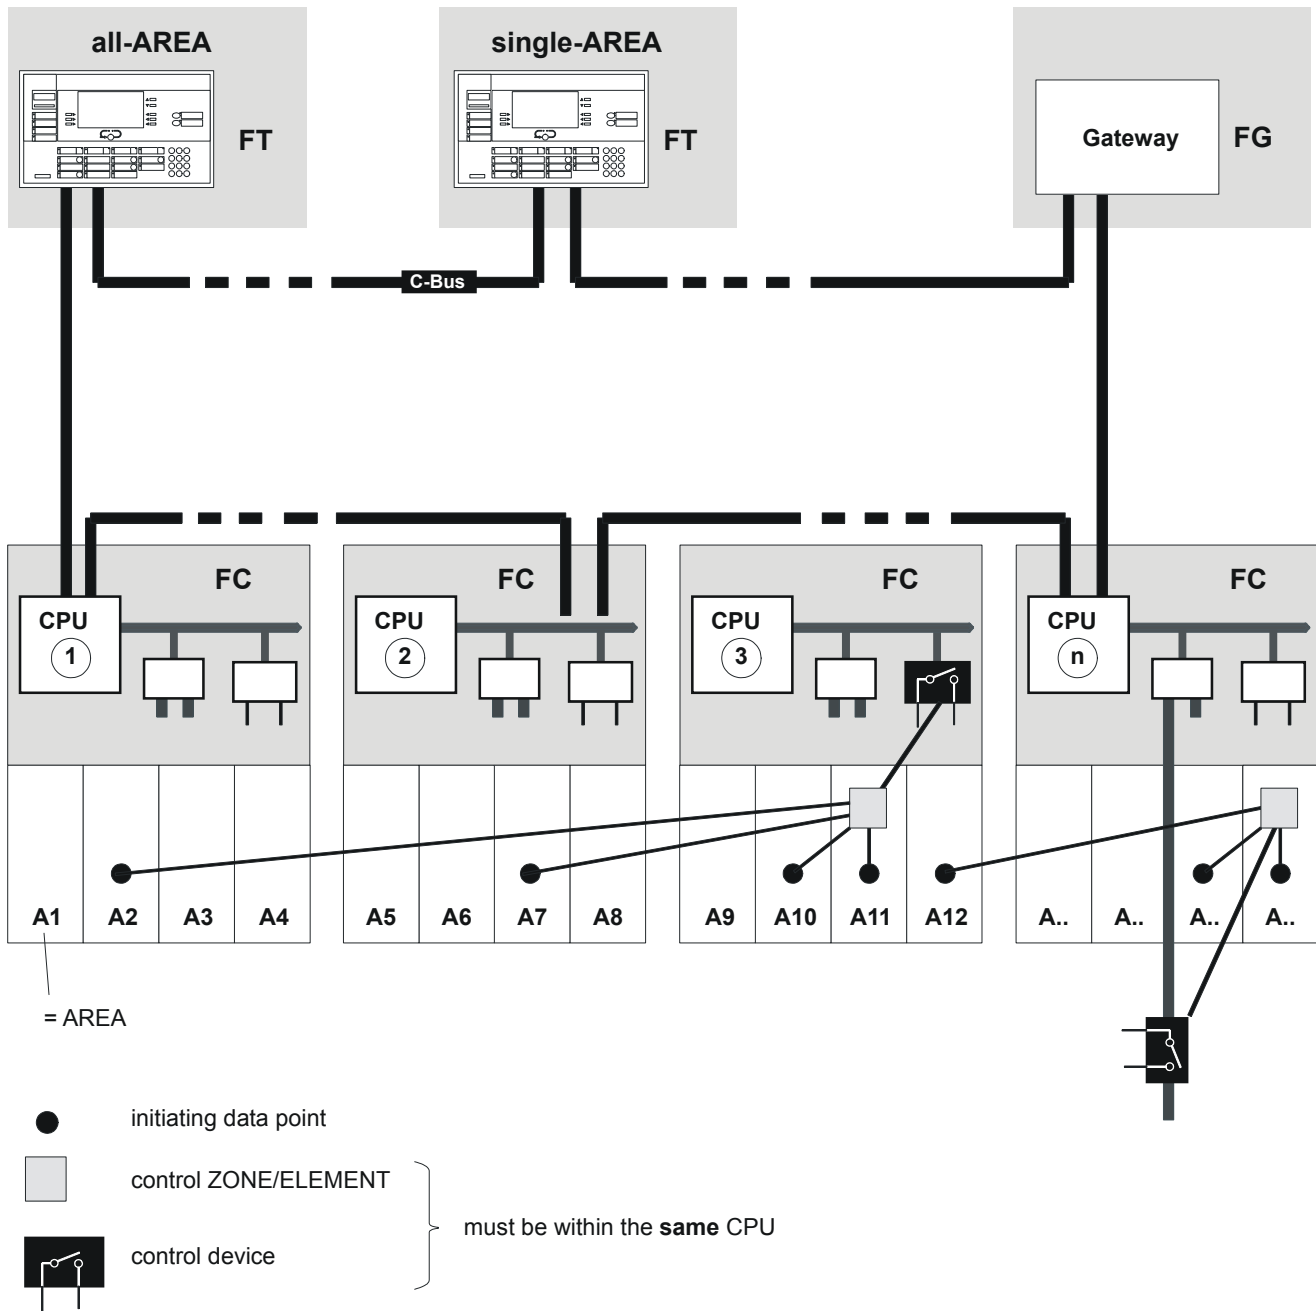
all-AREA

FT

single-AREA

FT

Gateway

FG

C-Bus

FC

CPU
1

FC

CPU
2

FC

CPU
3

FC

CPU
n

| A1 | A2 | A3 | A4 | A5 | A6 | A7 | A8 | A9 | A10 | A11 | A12 | A.. | A.. | A.. | A.. |
|---|---|---|---|---|---|---|---|---|---|---|---|---|---|---|---|

= AREA

initiating data point

control ZONE/ELEMENT

control device

must be within the **same** CPU